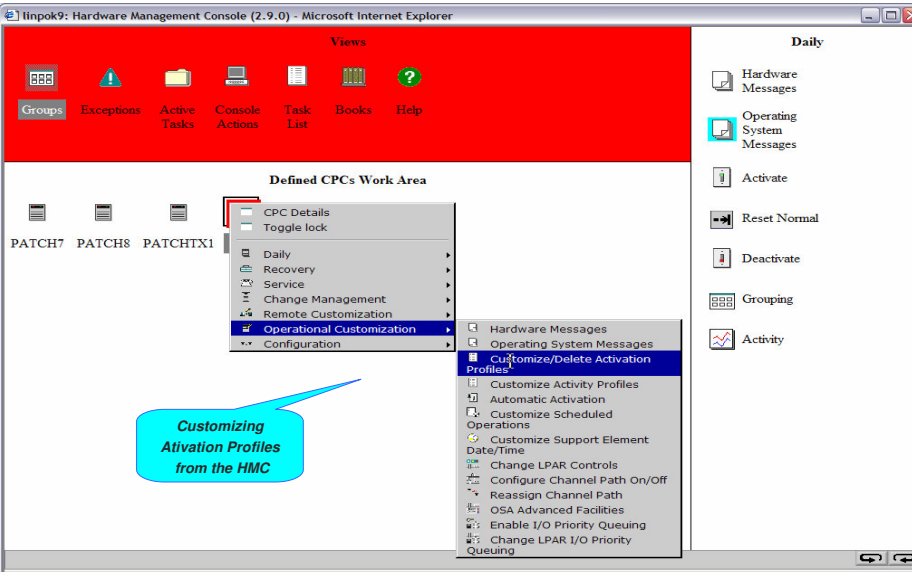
tinpok9: Hardware Management Console (2.9.0) - Microsoft Internet Explorer

Views

Groups
Exceptions
Active Tasks
Console Actions
Task List
Books
Help

Defined CPCs Work Area

PATCH7
PATCH8
PATCHTX1

CPC Details
Toggle lock
Daily
Recovery
Service
Change Management
Remote Customization
Operational Customization
Configuration

Hardware Messages
Operating System Messages
Customize/Delete Activation Profiles
Customize Activity Profiles
Automatic Activation
Customize Scheduled Operations
Customize Support Element Date/Time
Change LPAR Controls
Configure Channel Path On/Off
Reassign Channel Path
OSA Advanced Facilities
Enable I/O Priority Queuing
Change LPAR I/O Priority Queuing

Customizing Ativation Profiles from the HMC

Daily

Hardware Messages
Operating System Messages
Activate
Reset Normal
Deactivate
Grouping
Activity